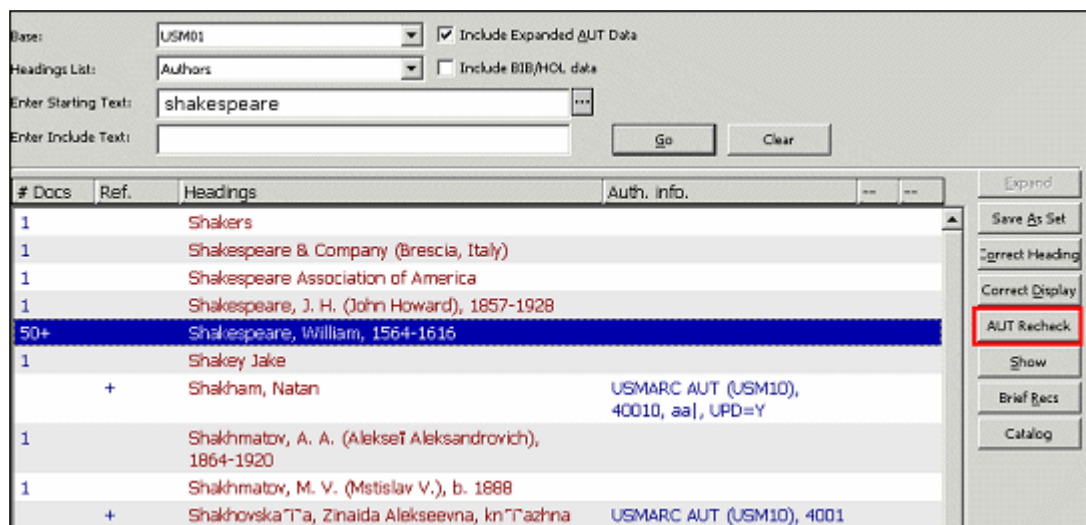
Base: USM01 Include Expanded AUT Data

Headings List: Authors Include BIB/HOL data

Enter Starting Text: shakespeare

Enter Include Text:

Go Clear

| # Docs | Ref. | Headings | Auth. info. | -- | -- |
|---|---|---|---|---|---|
| 1 | | Shakers | | | |
| 1 | | Shakespeare & Company (Brescia, Italy) | | | |
| 1 | | Shakespeare Association of America | | | |
| 1 | | Shakespeare, J. H. (John Howard), 1857-1928 | | | |
| 50+ | | Shakespeare, William, 1564-1616 | | | |
| 1 | | Shakey Jake | | | |
| | + | Shakham, Natan | USMARC AUT (USM10), 40010, aa\|, UPD=Y | | |
| 1 | | Shakhmatov, A. A. (Alekseĭ Aleksandrovich), 1864-1920 | | | |
| 1 | | Shakhmatov, M. V. (Mstislav V.), b. 1888 | | | |
| | + | Shakhovska͡ia, Zinaida Alekseevna, kn͡iazhna | USMARC AUT (USM10), 4001 | | |

Expand
Save As Set
Correct Heading
Correct Display
AUT Recheck
Show
Brief Recs
Catalog